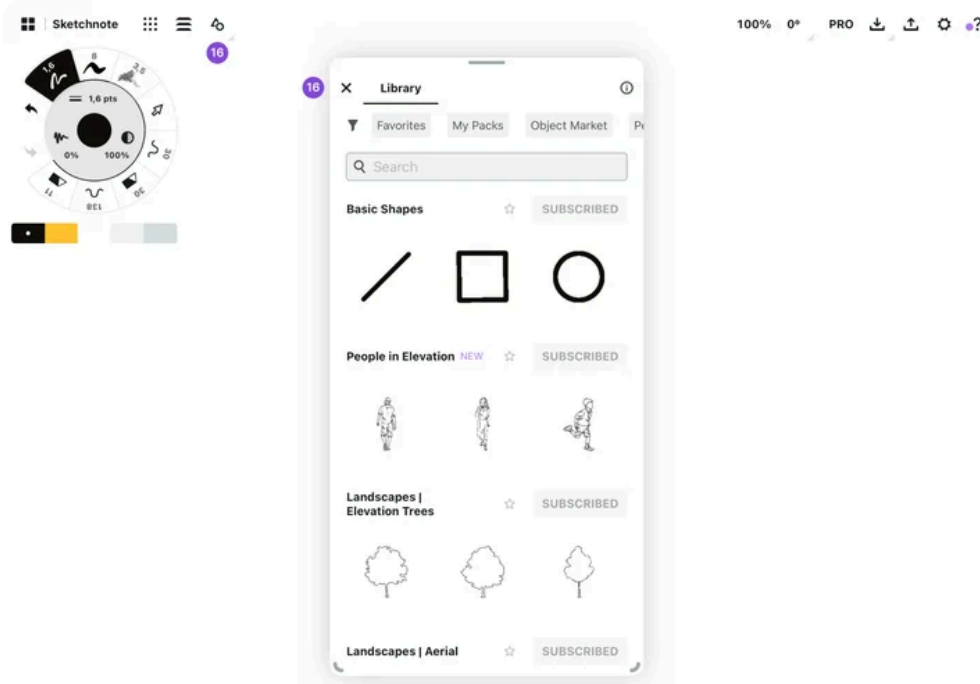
Sketchnote

16

100% 0° PRO

1,6
8
2,5
1,6 pts
0%
100%
30
20
138
11

16 Library

Favorites My Packs Object Market Pe

Search

Basic Shapes SUBSCRIBED

People in Elevation NEW SUBSCRIBED

Landscapes | Elevation Trees SUBSCRIBED

Landscapes | Aerial SUBSCRIBED